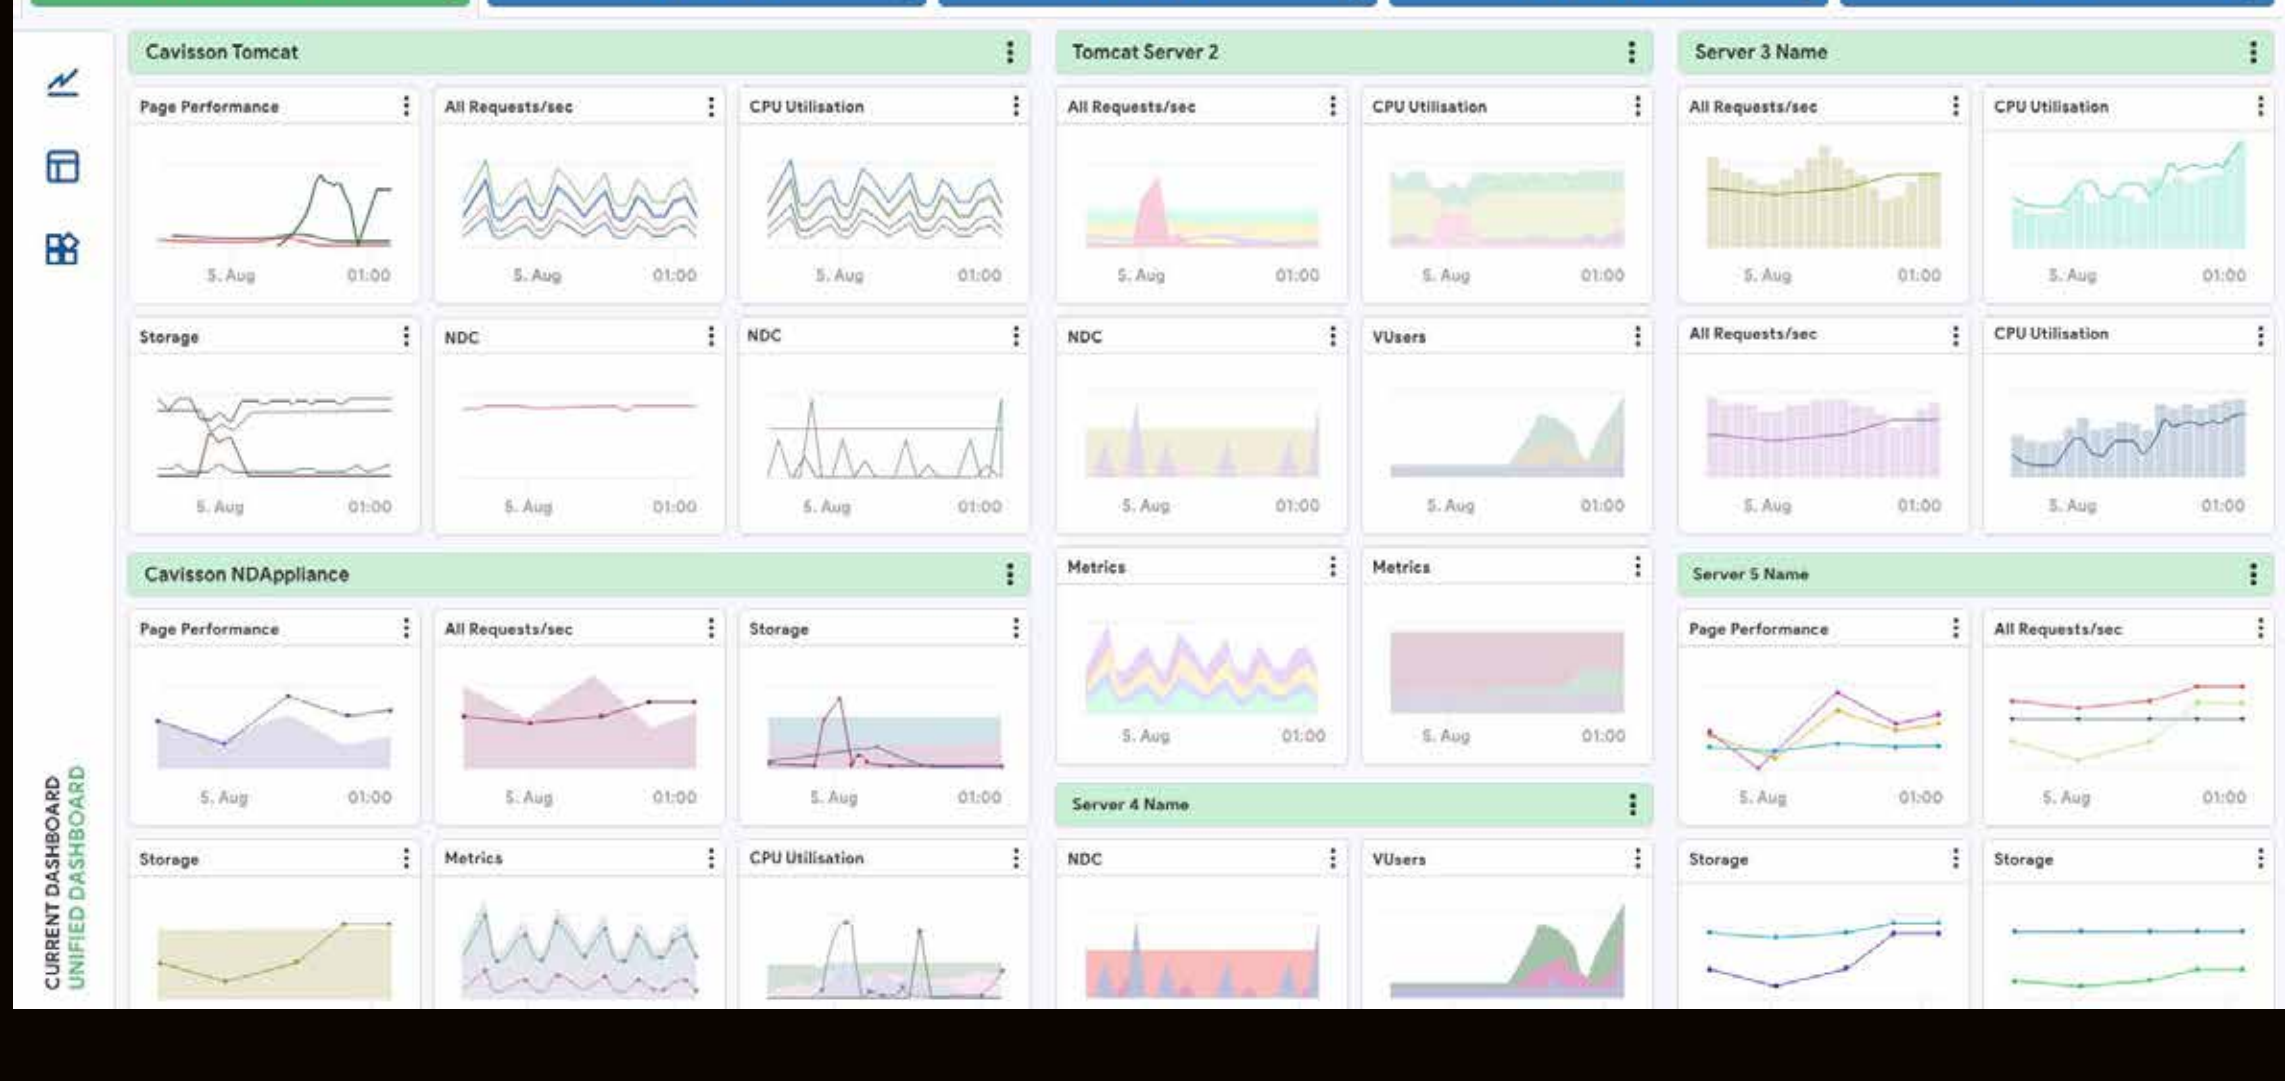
Cavisson Tomcat

Page Performance
5. Aug 01:00

All Requests/sec
5. Aug 01:00

CPU Utilisation
5. Aug 01:00

Storage
5. Aug 01:00

NDC
5. Aug 01:00

NDC
5. Aug 01:00

Tomcat Server 2

All Requests/sec
5. Aug 01:00

CPU Utilisation
5. Aug 01:00

NDC
5. Aug 01:00

VUsers
5. Aug 01:00

Metrics
5. Aug 01:00

Metrics
5. Aug 01:00

Server 3 Name

All Requests/sec
5. Aug 01:00

CPU Utilisation
5. Aug 01:00

All Requests/sec
5. Aug 01:00

CPU Utilisation
5. Aug 01:00

Cavisson NDAppliance

Page Performance
5. Aug 01:00

All Requests/sec
5. Aug 01:00

Storage
5. Aug 01:00

Storage

Metrics

CPU Utilisation

Server 4 Name

NDC

VUsers

Server 5 Name

Page Performance
5. Aug 01:00

All Requests/sec
5. Aug 01:00

Storage

Storage

CURRENT DASHBOARD
UNIFIED DASHBOARD